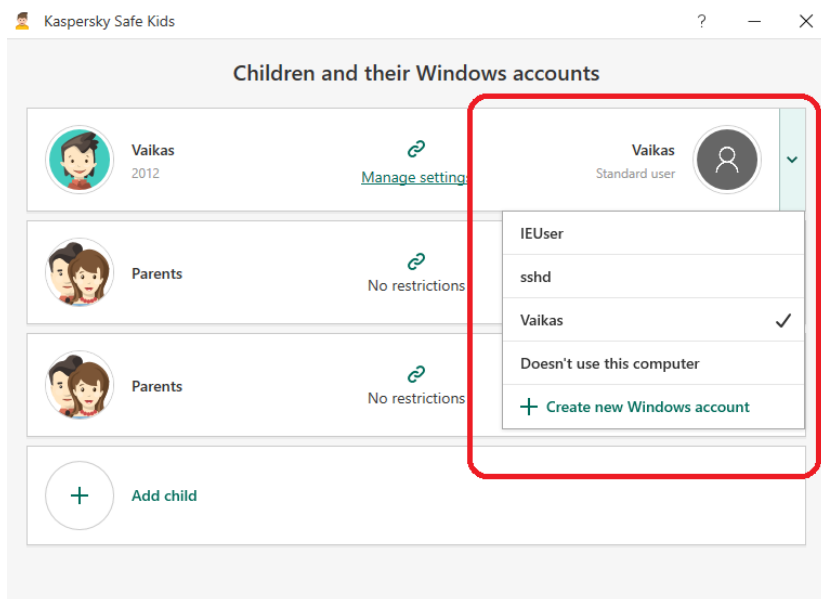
Kaspersky Safe Kids

?

Children and their Windows accounts

Vaikas
2012

Manage settings

Vaikas
Standard user

IEUser

sshd

Vaikas

Doesn't use this computer

+ Create new Windows account

Parents

No restrictions

Parents

No restrictions

+

Add child